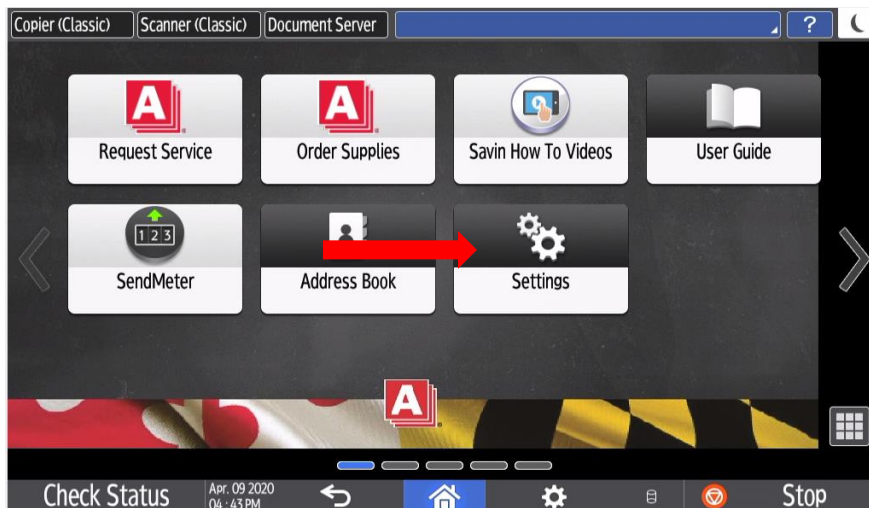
Copier (Classic) Scanner (Classic) Document Server ?

A
Request Service

A
Order Supplies

Savin How To Videos

User Guide

123
SendMeter

Address Book

Settings

A

Check Status Apr. 09 2020 04 : 43 PM Stop